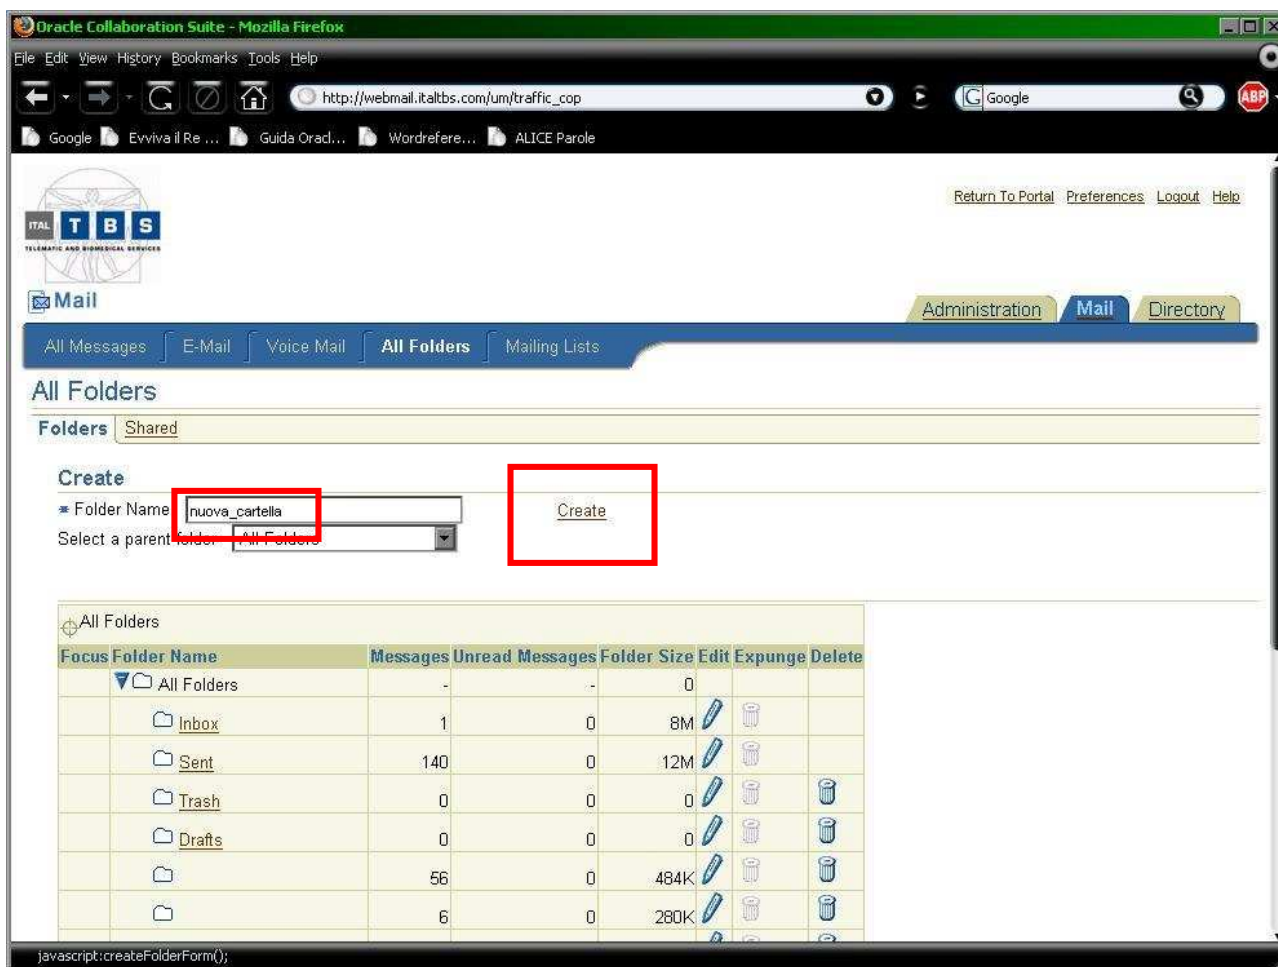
Oracle Collaboration Suite - Mozilla Firefox

File Edit View History Bookmarks Tools Help

http://webmail.italtbs.com/um/traffic_cop

Google

Google Evviva il Re ... Guida Oracl... Wordrefere... ALICE Parole

ITAL T B S
TELEMATIC AND BIOMEDICAL SERVICES

Return To Portal Preferences Logout Help

Mail

Administration Mail Directory

All Messages E-Mail Voice Mail All Folders Mailing Lists

All Folders

Folders Shared

Create

* Folder Name nuova_cartella

Create

Select a parent folder All Folders

All Folders

| Focus | Folder Name | Messages | Unread Messages | Folder Size | Edit | Expunge | Delete |
|---|---|---|---|---|---|---|---|
| | All Folders | - | - | 0 | | | |
| | Inbox | 1 | 0 | 8M | | | |
| | Sent | 140 | 0 | 12M | | | |
| | Trash | 0 | 0 | 0 | | | |
| | Drafts | 0 | 0 | 0 | | | |
| | | 56 | 0 | 484K | | | |
| | | 6 | 0 | 280K | | | |

javascript:createFolderForm();